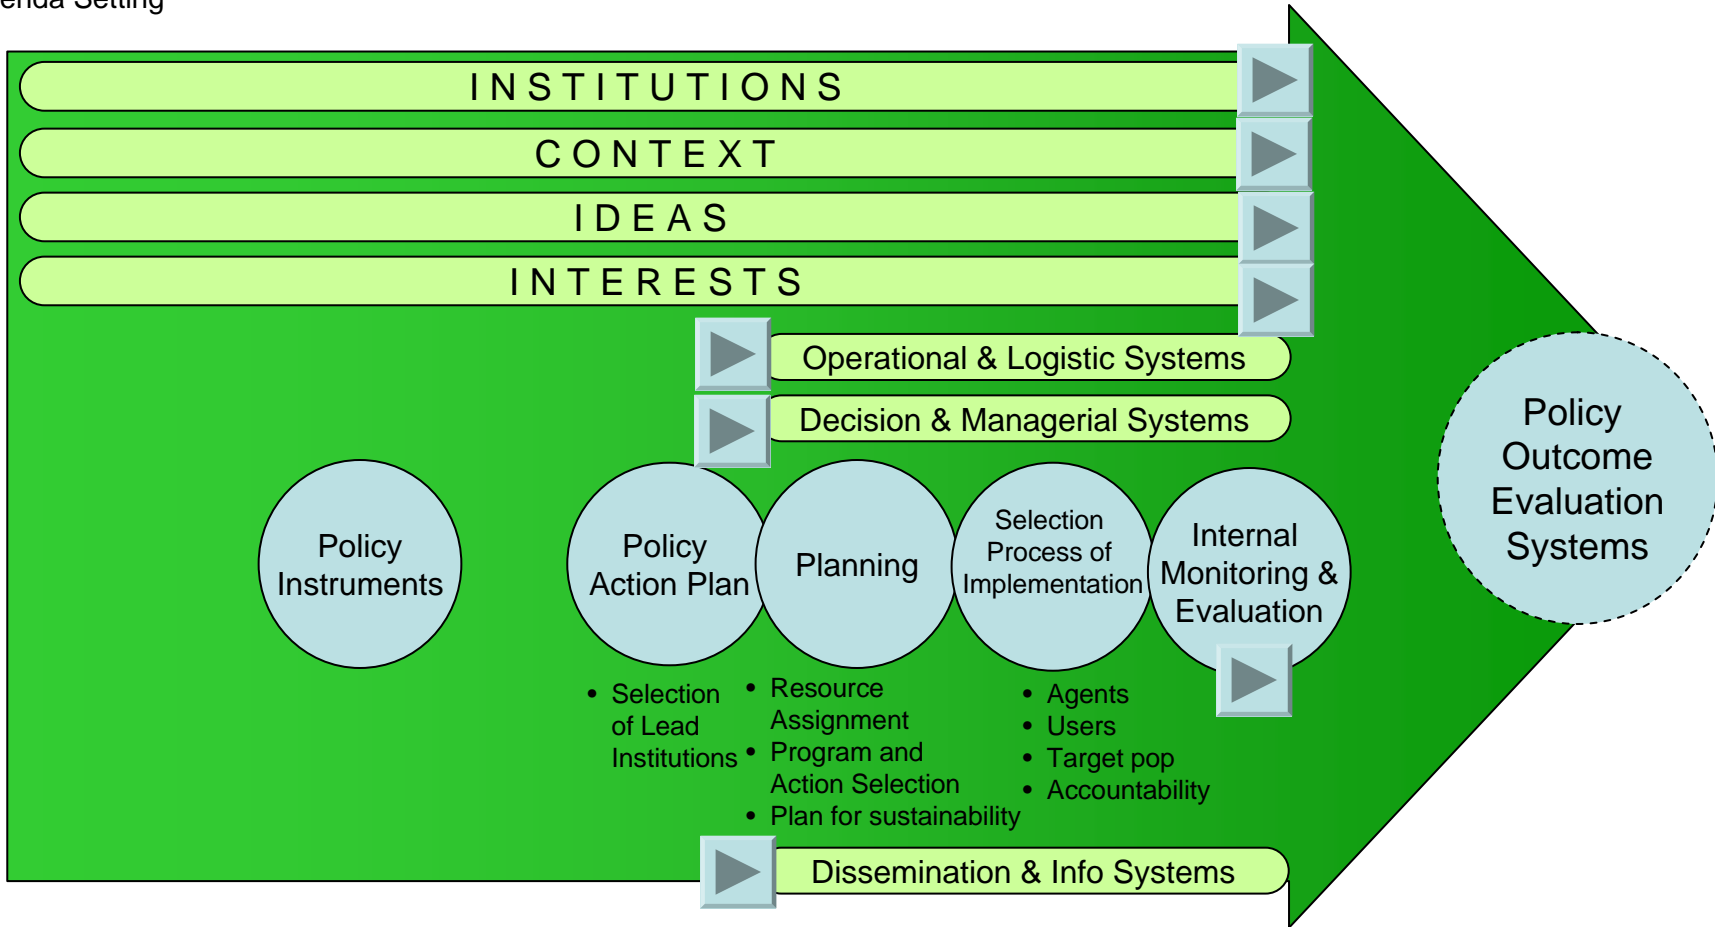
enda Setting

INSTITUTIONS

CONTEXT

IDEAS

INTERESTS

Operational & Logistic Systems

Decision & Managerial Systems

Policy Instruments

Policy Action Plan

Planning

Selection Process of Implementation

Internal Monitoring & Evaluation

Policy Outcome Evaluation Systems

• Selection of Lead Institutions

• Resource Assignment
• Program and Action Selection
• Plan for sustainability

• Agents
• Users
• Target pop
• Accountability

Dissemination & Info Systems